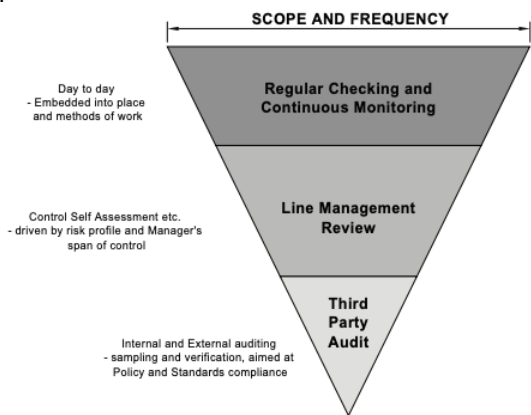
SCOPE AND FREQUENCY

Day to day
- Embedded into place and methods of work

Regular Checking and Continuous Monitoring

Control Self Assessment etc.
- driven by risk profile and Manager's span of control

Line Management Review

Internal and External auditing
- sampling and verification, aimed at Policy and Standards compliance

Third Party Audit